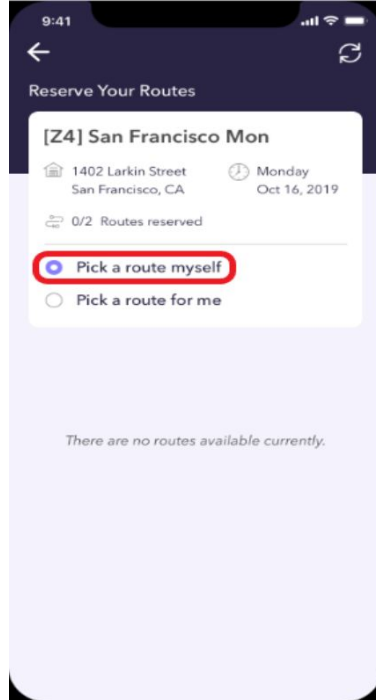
9:41

Reserve Your Routes

[Z4] San Francisco Mon

1402 Larkin Street
San Francisco, CA

Monday
Oct 16, 2019

0/2 Routes reserved

Pick a route myself

Pick a route for me

There are no routes available currently.